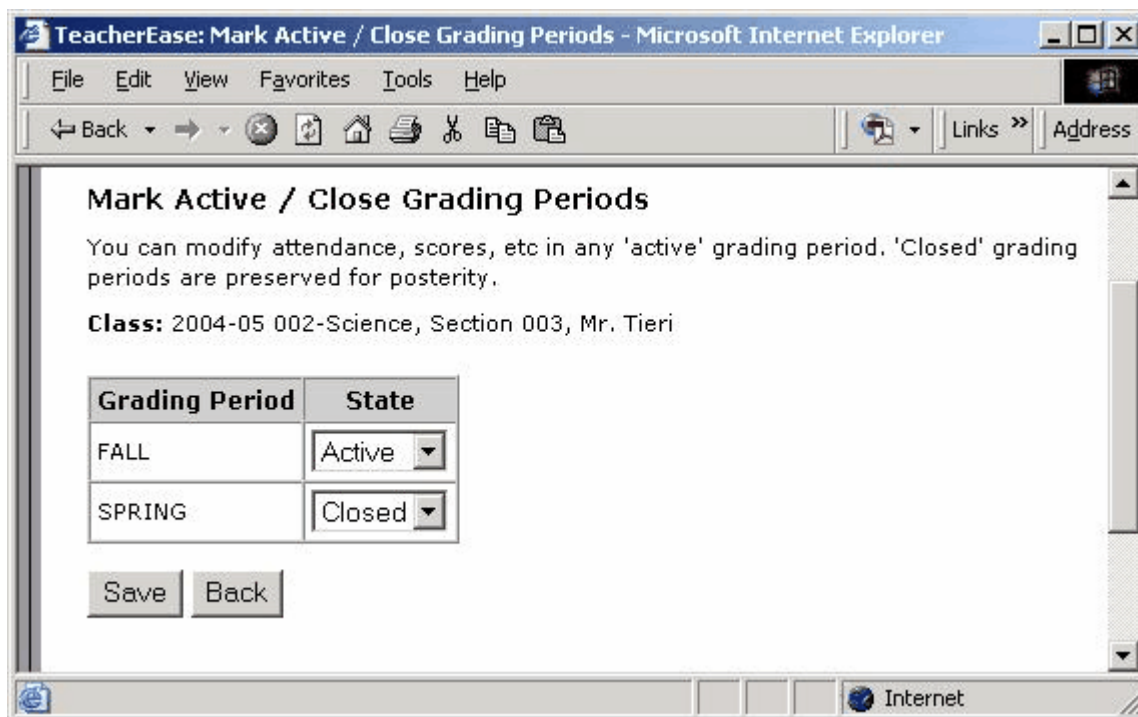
TeacherEase: Mark Active / Close Grading Periods - Microsoft Internet Explorer

File Edit View Favorites Tools Help

Back Links » Address

Mark Active / Close Grading Periods

You can modify attendance, scores, etc in any 'active' grading period. 'Closed' grading periods are preserved for posterity.

**Class:** 2004-05 002-Science, Section 003, Mr. Tieri

| Grading Period | State |
|---|---|
| FALL | Active |
| SPRING | Closed |

Save Back

Internet